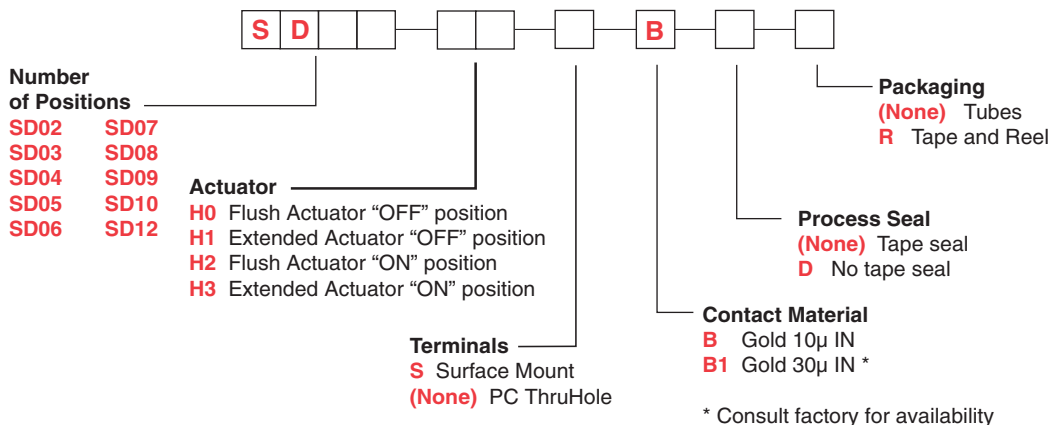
S D B

Number of Positions
SD02 SD07
SD03 SD08
SD04 SD09
SD05 SD10
SD06 SD12

Actuator
H0 Flush Actuator “OFF” position
H1 Extended Actuator “OFF” position
H2 Flush Actuator “ON” position
H3 Extended Actuator “ON” position

Terminals
S Surface Mount
(None) PC ThruHole

Packaging
(None) Tubes
R Tape and Reel

Process Seal
(None) Tape seal
D No tape seal

Contact Material
B Gold 10μ IN
B1 Gold 30μ IN *

* Consult factory for availability